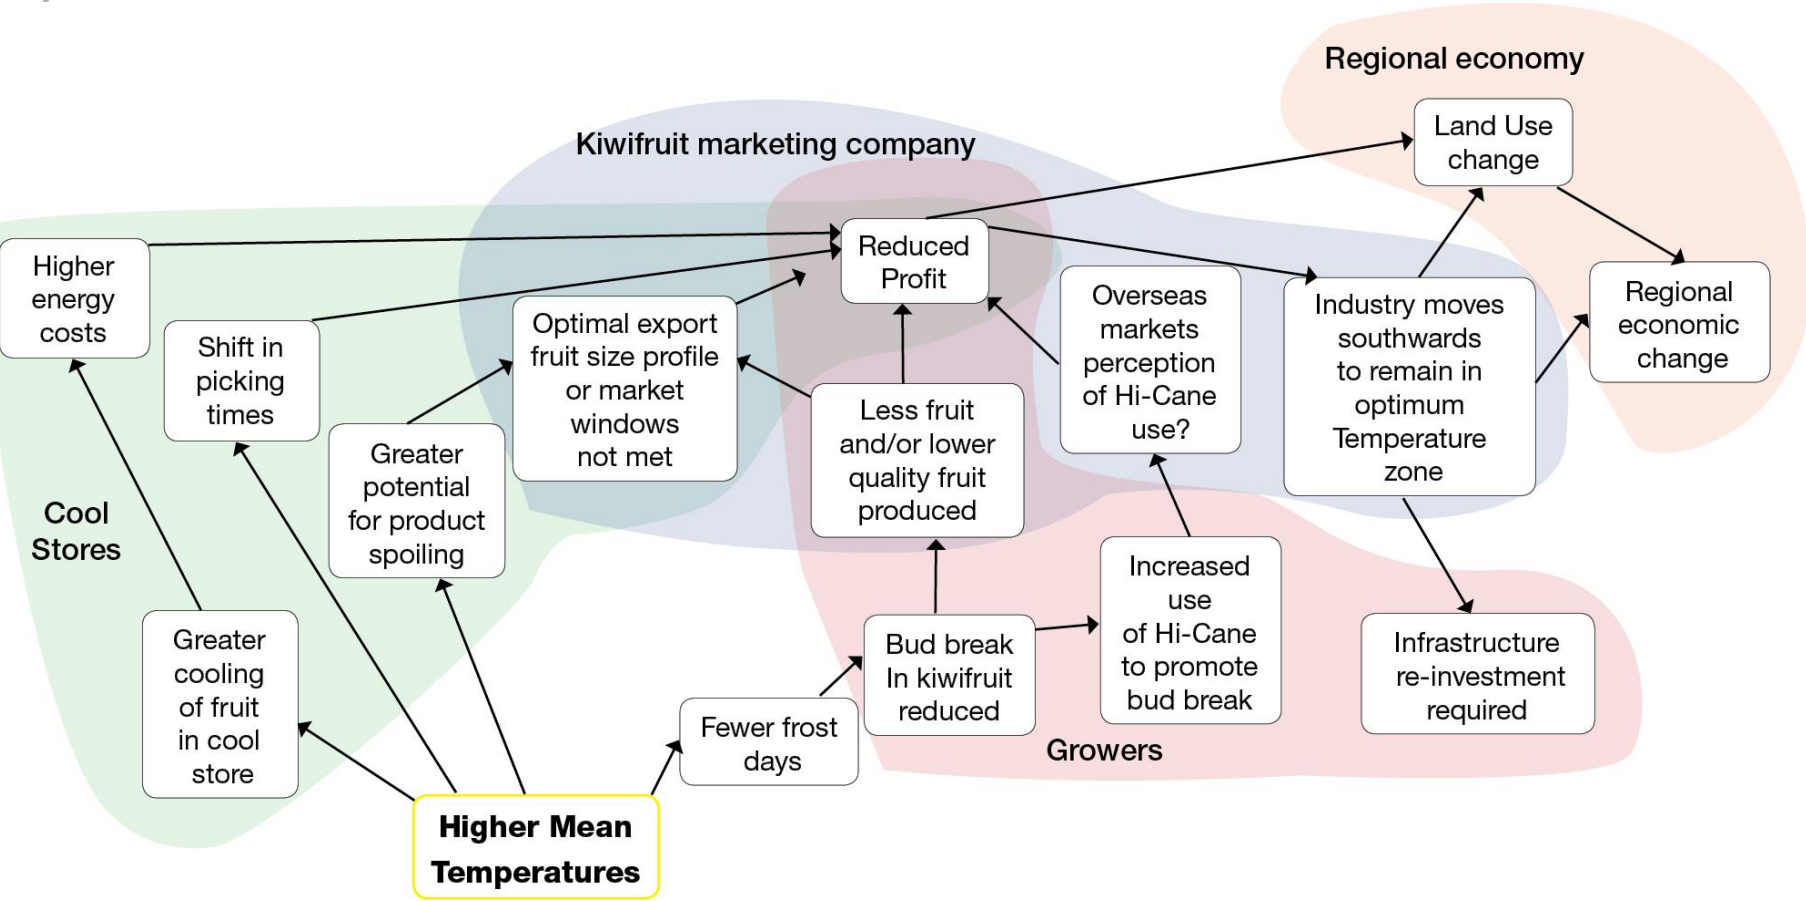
Regional economy

Kiwifruit marketing company

Land Use change

Higher energy costs

Reduced Profit

Shift in picking times

Optimal export fruit size profile or market windows not met

Overseas markets perception of Hi-Cane use?

Industry moves southwards to remain in optimum Temperature zone

Regional economic change

Less fruit and/or lower quality fruit produced

Greater potential for product spoiling

Cool Stores

Increased use of Hi-Cane to promote bud break

Greater cooling of fruit in cool store

Bud break In kiwifruit reduced

Infrastructure re-investment required

Fewer frost days

Growers

Higher Mean Temperatures